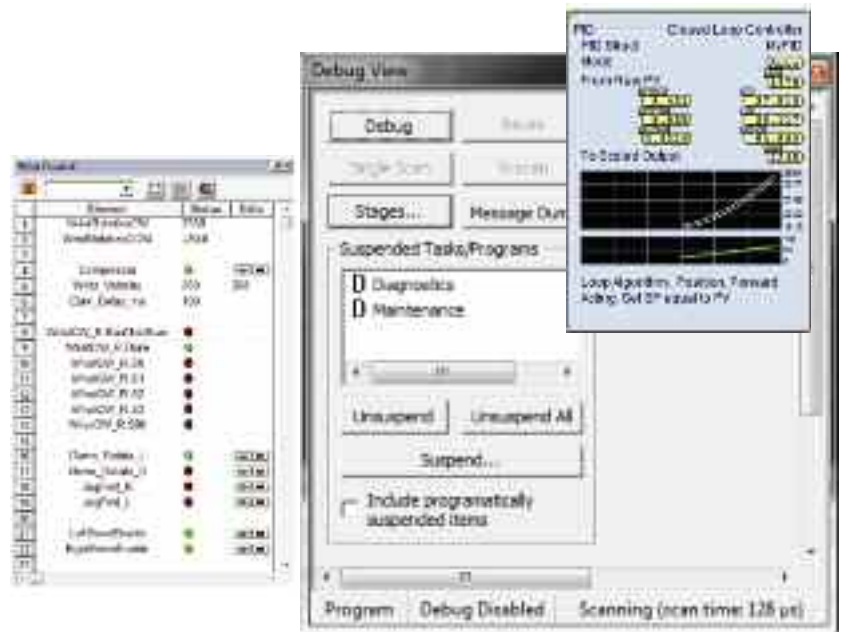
PID Closed Loop Controller
PID Block MyPID
Mode
From Raw PV
To Scaled Output
Loop Algorithm: Position, Forward Acting, Set SP equal to PV

Debug View
Debug
Single Scan
Stages...
Message Out
Suspended Tasks/Programs
Diagnostics
Maintenance
Unsuspend
Unsuspend All
Suspend...
Include programatically suspended items
Program
Debug Disabled
Scanning (scan time: 128 µs)

Watch Panel
Element
Status
Edits
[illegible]